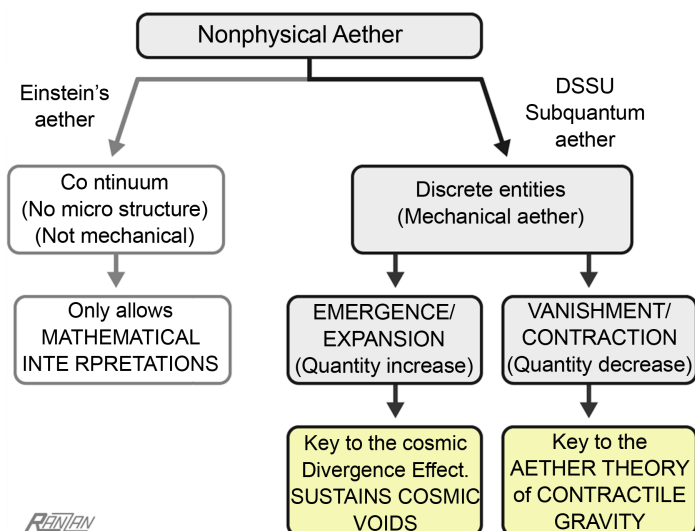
Nonphysical Aether

Einstein's aether

DSSU Subquantum aether

Co ntinuum (No micro structure) (Not mechanical)

Only allows MATHEMATICAL INTE RPRETATIONS

Discrete entities (Mechanical aether)

EMERGENCE/ EXPANSION (Quantity increase)

VANISHMENT/ CONTRACTION (Quantity decrease)

Key to the cosmic Divergence Effect. SUSTAINS COSMIC VOIDS

Key to the AETHER THEORY of CONTRACTILE GRAVITY

RANTAN